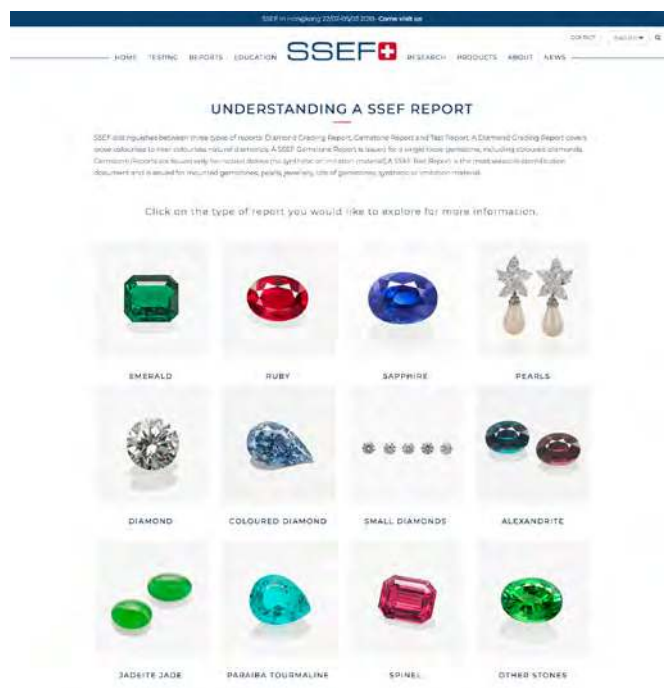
SSEF in Hongkong 22/02-05/03 2018 - Come visit us

CONTACT ENGLISH

HOME TESTING REPORTS EDUCATION SSEF RESEARCH PRODUCTS ABOUT NEWS

UNDERSTANDING A SSEF REPORT

SSEF distinguishes between three types of reports: Diamond Grading Report, Gemstone Report and Test Report. A Diamond Grading Report covers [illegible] colourless to near colourless natural diamonds. A SSEF Gemstone Report is issued for a single loose gemstone, including coloured diamonds. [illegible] Reports are issued only for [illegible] (no synthetic or imitation material). A SSEF Test Report is the most basic identification document and is issued for mounted gemstones, pearls, jewellery, lots of gemstones, synthetic or imitation material.

Click on the type of report you would like to explore for more information.

EMERALD

RUBY

SAPPHIRE

PEARLS

DIAMOND

COLOURED DIAMOND

SMALL DIAMONDS

ALEXANDRITE

JADEITE JADE

PARAIBA TOURMALINE

SPINEL

OTHER STONES